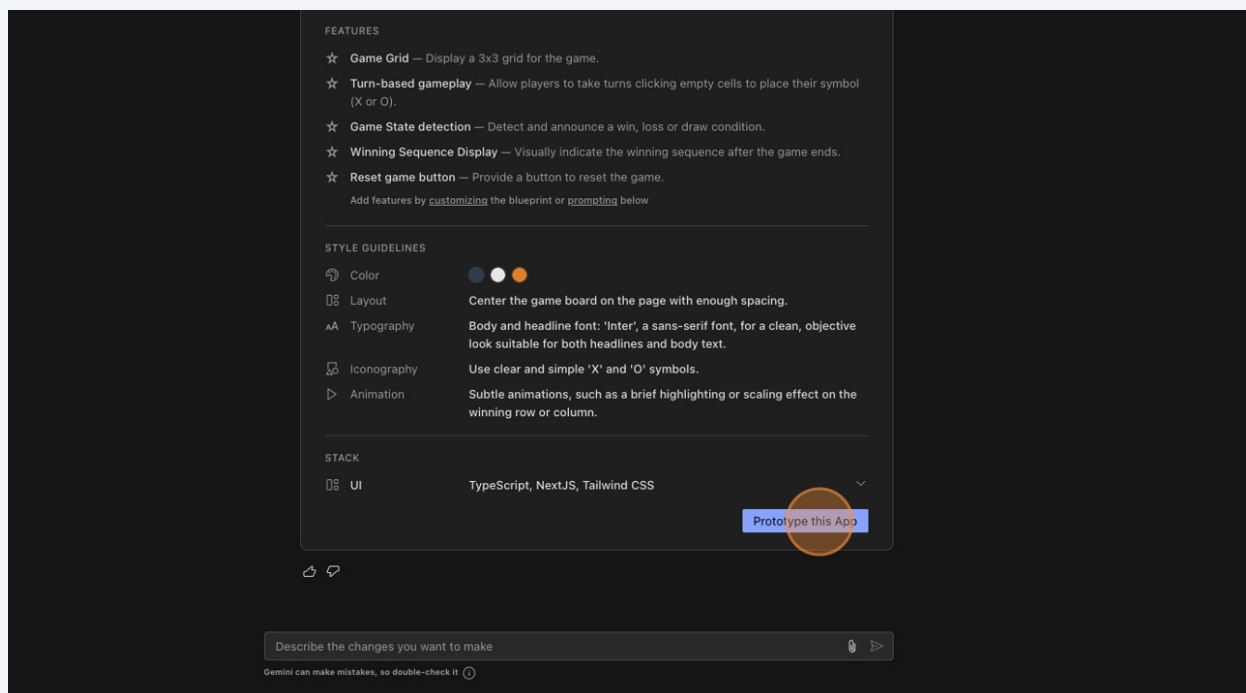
FEATURES

Game Grid — Display a 3x3 grid for the game.

Turn-based gameplay — Allow players to take turns clicking empty cells to place their symbol (X or O).

Game State detection — Detect and announce a win, loss or draw condition.

Winning Sequence Display — Visually indicate the winning sequence after the game ends.

Reset game button — Provide a button to reset the game.

Add features by customizing the blueprint or prompting below

STYLE GUIDELINES

| Color | |
|---|---|
| Layout | Center the game board on the page with enough spacing. |
| Typography | Body and headline font: 'Inter', a sans-serif font, for a clean, objective look suitable for both headlines and body text. |
| Iconography | Use clear and simple 'X' and 'O' symbols. |
| Animation | Subtle animations, such as a brief highlighting or scaling effect on the winning row or column. |

STACK

UI TypeScript, NextJS, Tailwind CSS

Prototype this App

Describe the changes you want to make

Gemini can make mistakes, so double-check it